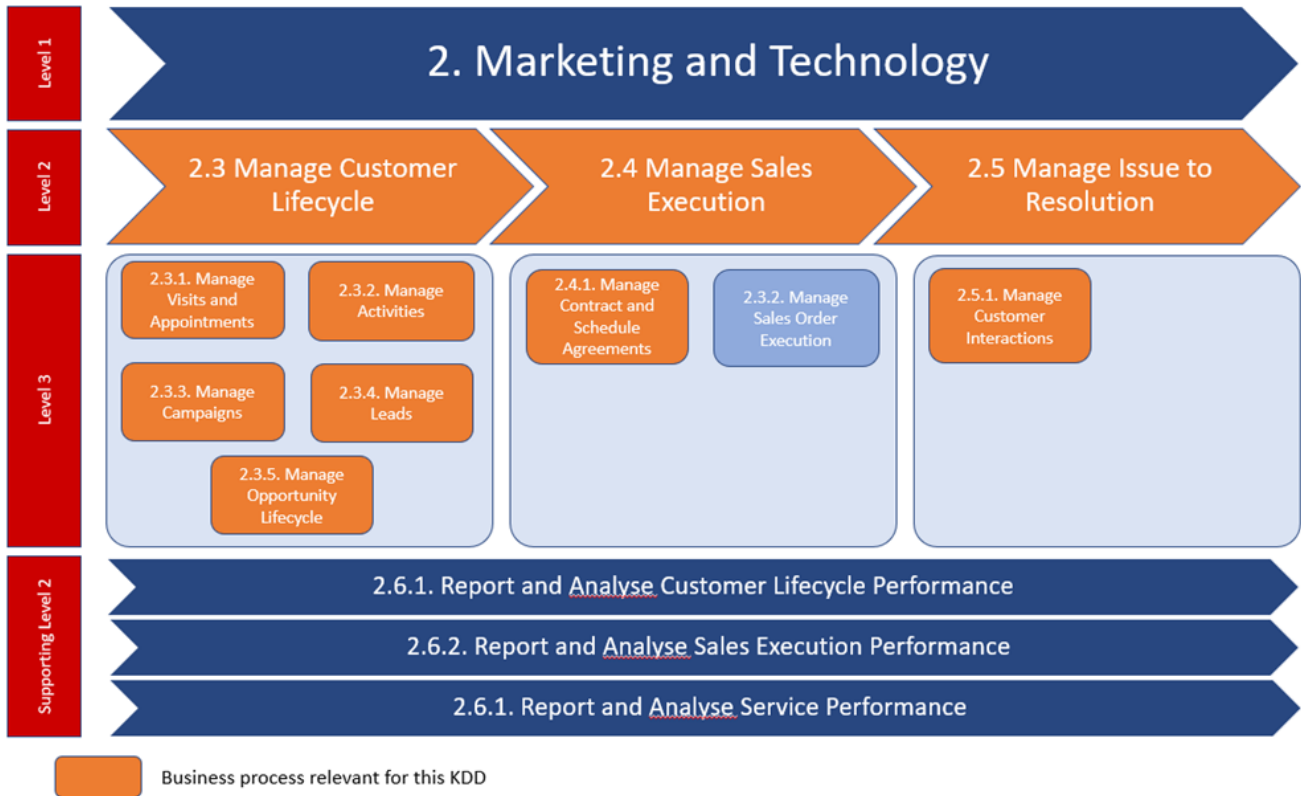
Level 1

2. Marketing and Technology

Level 2

2.3 Manage Customer Lifecycle

2.4 Manage Sales Execution

2.5 Manage Issue to Resolution

Level 3

2.3.1. Manage Visits and Appointments

2.3.2. Manage Activities

2.3.3. Manage Campaigns

2.3.4. Manage Leads

2.3.5. Manage Opportunity Lifecycle

2.4.1. Manage Contract and Schedule Agreements

2.3.2. Manage Sales Order Execution

2.5.1. Manage Customer Interactions

Supporting Level 2

2.6.1. Report and Analyse Customer Lifecycle Performance

2.6.2. Report and Analyse Sales Execution Performance

2.6.1. Report and Analyse Service Performance

Business process relevant for this KDD